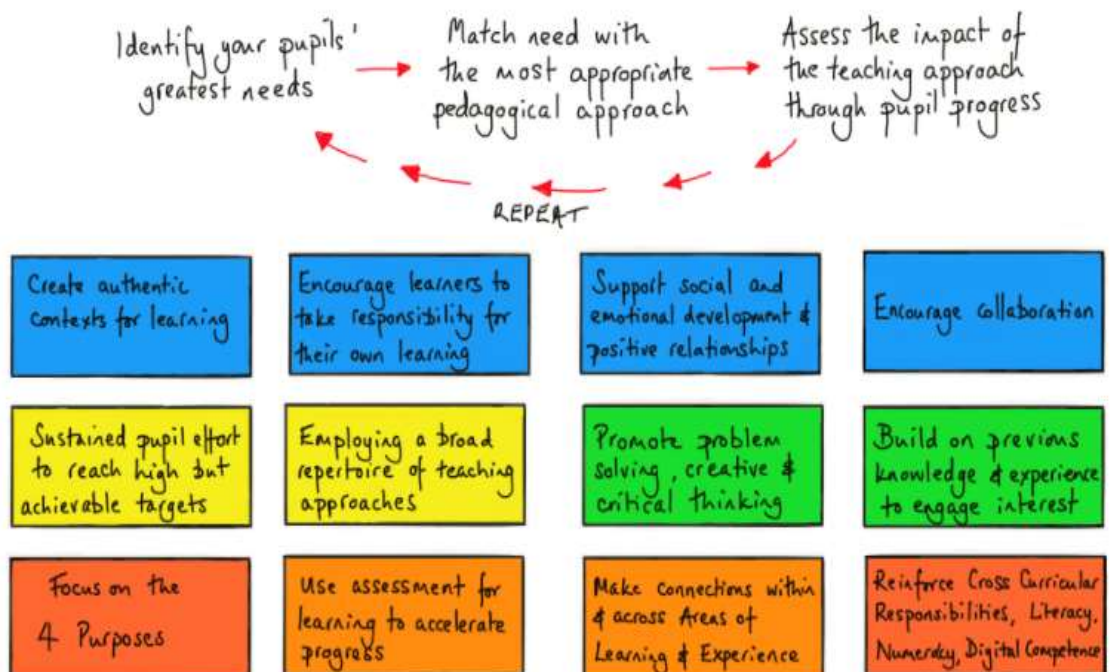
Identify your pupils' greatest needs

Match need with the most appropriate pedagogical approach

Assess the impact of the teaching approach through pupil progress

REPEAT

Create authentic contexts for learning

Encourage learners to take responsibility for their own learning

Support social and emotional development & positive relationships

Encourage collaboration

Sustained pupil effort to reach high but achievable targets

Employing a broad repertoire of teaching approaches

Promote problem solving, creative & critical thinking

Build on previous knowledge & experience to engage interest

Focus on the 4 Purposes

Use assessment for learning to accelerate progress

Make connections within & across Areas of Learning & Experience

Reinforce Cross Curricular Responsibilities, Literacy, Numeracy, Digital Competence